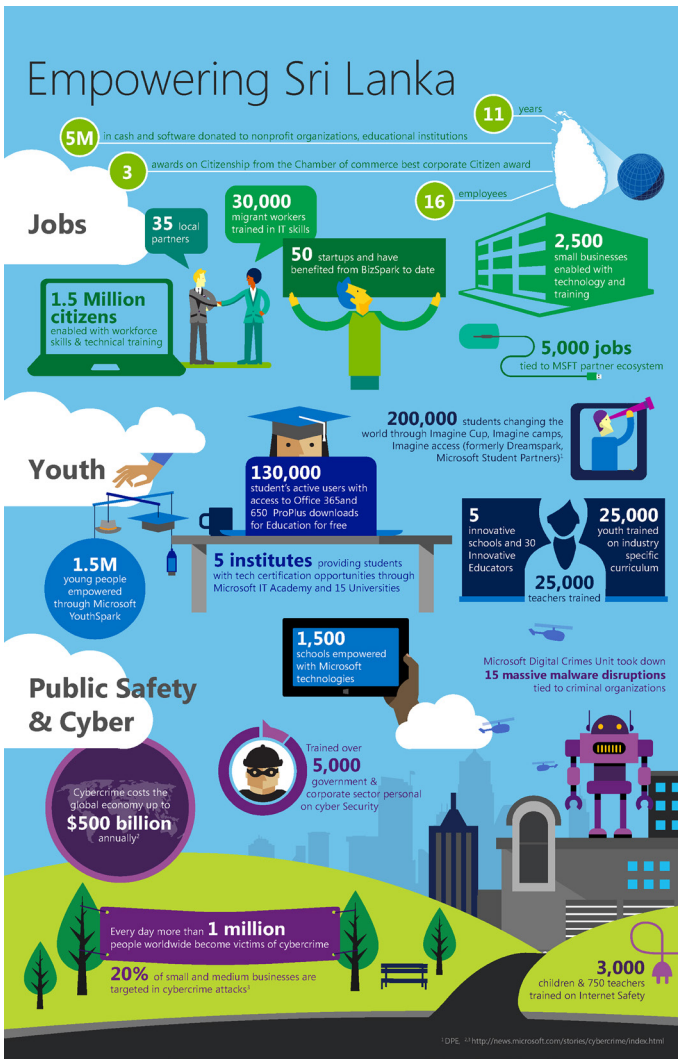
Empowering Sri Lanka

11 years

5M in cash and software donated to nonprofit organizations, educational institutions

3 awards on Citizenship from the Chamber of commerce best corporate Citizen award

16 employees

Jobs

35 local partners

30,000 migrant workers trained in IT skills

50 startups and have benefited from BizSpark to date

2,500 small businesses enabled with technology and training

1.5 Million citizens enabled with workforce skills & technical training

5,000 jobs tied to MSFT partner ecosystem

Youth

200,000 students changing the world through Imagine Cup, Imagine camps, Imagine access (formerly Dreamspark, Microsoft Student Partners)$^1$

130,000 student's active users with access to Office 365and 650 ProPlus downloads for Education for free

5 innovative schools and 30 Innovative Educators

25,000 youth trained on industry specific curriculum

25,000 teachers trained

1.5M young people empowered through Microsoft YouthSpark

5 institutes providing students with tech certification opportunities through Microsoft IT Academy and 15 Universities

1,500 schools empowered with Microsoft technologies

Microsoft Digital Crimes Unit took down 15 massive malware disruptions tied to criminal organizations

Public Safety & Cyber

Trained over 5,000 government & corporate sector personal on cyber Security

Cybercrime costs the global economy up to $500 billion annually$^2$

Every day more than 1 million people worldwide become victims of cybercrime

20% of small and medium businesses are targeted in cybercrime attacks$^3$

3,000 children & 750 teachers trained on Internet Safety

$^1$DPE $^{2,3}$http://news.microsoft.com/stories/cybercrime/index.html